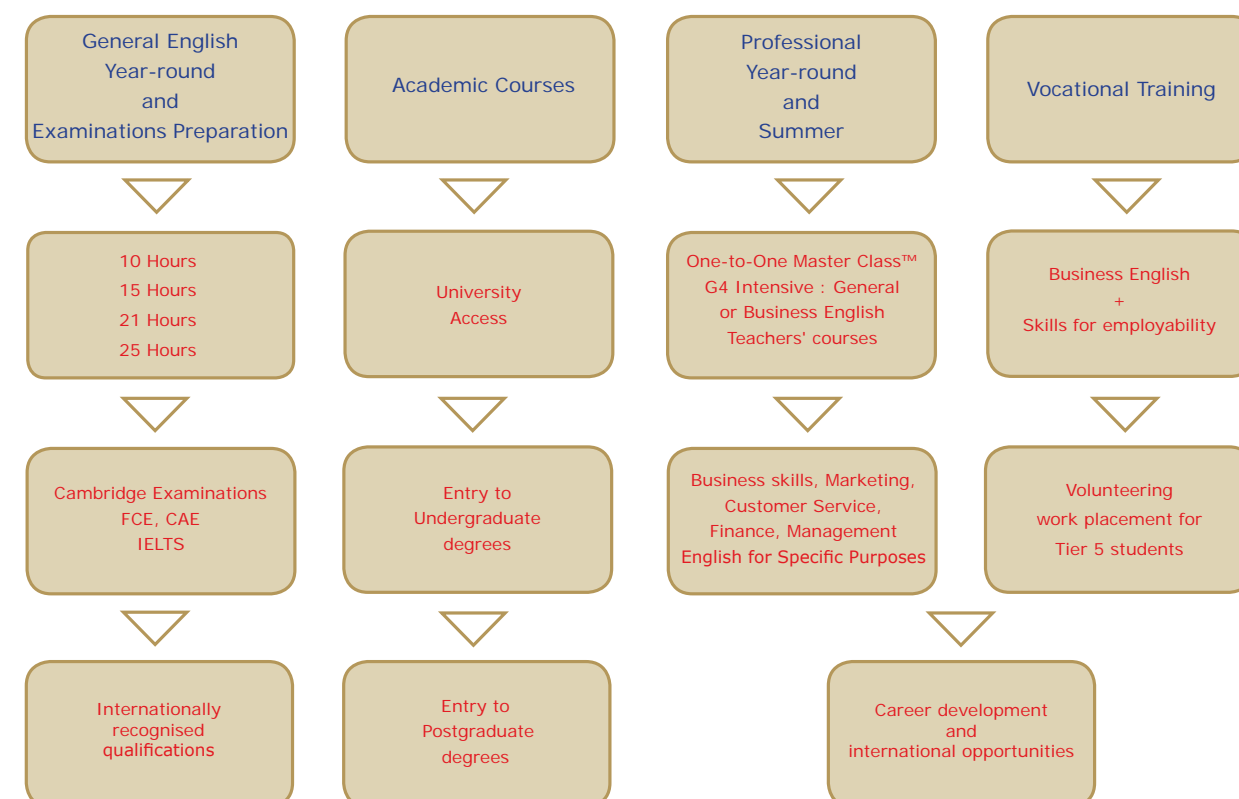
General English
Year-round
and
Examinations Preparation

Academic Courses

Professional
Year-round
and
Summer

Vocational Training

10 Hours
15 Hours
21 Hours
25 Hours

University
Access

One-to-One Master Class™
G4 Intensive : General
or Business English
Teachers' courses

Business English
+
Skills for employability

Cambridge Examinations
FCE, CAE
IELTS

Entry to
Undergraduate
degrees

Business skills, Marketing,
Customer Service,
Finance, Management
English for Specific Purposes

Volunteering
work placement for
Tier 5 students

Internationally
recognised
qualifications

Entry to
Postgraduate
degrees

Career development
and
international opportunities